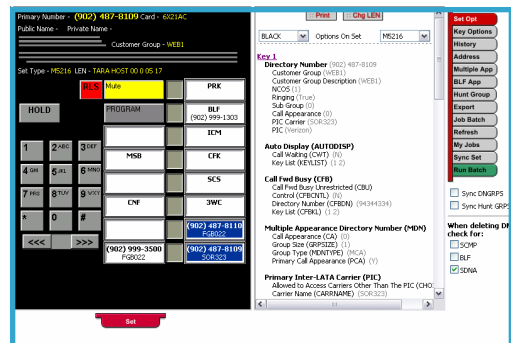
Primary Number - (902) 487-8109 Card - 6X21AC
Public Name - Private Name -
Customer Group - WEB1
Set Type - M5216 LEN - TARA HOST 00 0 05 17

HOLD
RLS
Mute
PROGRAM
PRK
BLF (902) 999-1303
ICM
MSB
CFK
SCS
CNF
3WC
(902) 487-8110 FG8022
(902) 999-3500 FG8022
(902) 487-8109 SOR323

1
2 ABC
3 DEF
4 GHI
5 JKL
6 MNO
7 PRS
8 TUV
9 WXY
*
0
#
<<<
>>>

Set

Print
Chg LEN
BLACK
Options On Set
M5216

Key 1
Directory Number (902) 487-8109
Customer Group (WEB1)
Customer Group Description (WEB1)
NCOS (1)
Ringing (True)
Sub Group (0)
Call Appearance (0)
PIC Carrier (SOR323)
PIC (Verizon)

Auto Display (AUTODISP)
Call Waiting (CWT) (N)
Key List (KEYLIST) (1 2)

Call Fwd Busy (CFB)
Call Fwd Busy Unrestricted (CBU)
Control (CFBCNTL) (N)
Directory Number (CFBDN) (94344334)
Key List (CFBKL) (1 2)

Multiple Appearance Directory Number (MDN)
Call Appearance (CA) (0)
Group Size (GRPSIZE) (1)
Group Type (MDNTYPE) (MCA)
Primary Call Appearance (PCA) (Y)

Primary Inter-LATA Carrier (PIC)
Allowed to Access Carriers Other Than The PIC (CHO
Carrier Name (CARRNAME) (SOR323)

Set Opt
Key Options
History
Address
Multiple App
BLF App
Hunt Group
Export
Job Batch
Refresh
My Jobs
Sync Set
Run Batch

Sync DNGRPS
Sync Hunt GRPS

When deleting DN check for:
SCMP
BLF
SDNA